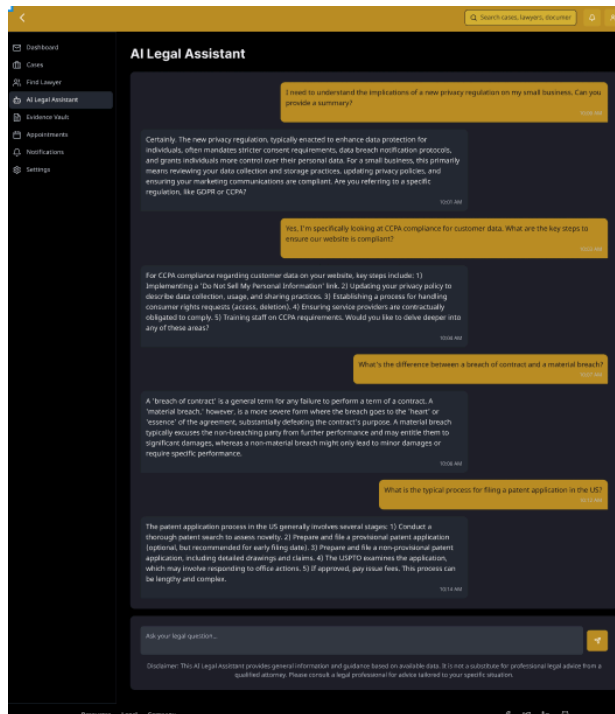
Search cases, lawyers, documer

Dashboard
Cases
Find Lawyer
AI Legal Assistant
Evidence Vault
Appointments
Notifications
Settings

AI Legal Assistant

I need to understand the implications of a new privacy regulation on my small business. Can you provide a summary?
10:00 AM

Certainly. The new privacy regulation, typically enacted to enhance data protection for individuals, often mandates stricter consent requirements, data breach notification protocols, and grants individuals more control over their personal data. For a small business, this primarily means reviewing your data collection and storage practices, updating privacy policies, and ensuring your marketing communications are compliant. Are you referring to a specific regulation, like GDPR or CCPA?
10:01 AM

Yes, I'm specifically looking at CCPA compliance for customer data. What are the key steps to ensure our website is compliant?
10:05 AM

For CCPA compliance regarding customer data on your website, key steps include: 1) Implementing a 'Do Not Sell My Personal Information' link. 2) Updating your privacy policy to describe data collection, usage, and sharing practices. 3) Establishing a process for handling consumer rights requests (access, deletion). 4) Ensuring service providers are contractually obligated to comply. 5) Training staff on CCPA requirements. Would you like to delve deeper into any of these areas?
10:06 AM

What's the difference between a breach of contract and a material breach?
10:05 AM

A 'breach of contract' is a general term for any failure to perform a term of a contract. A 'material breach,' however, is a more severe form where the breach goes to the 'heart' or 'essence' of the agreement, substantially defeating the contract's purpose. A material breach typically excuses the non-breaching party from further performance and may entitle them to significant damages, whereas a non-material breach might only lead to minor damages or require specific performance.
10:06 AM

What is the typical process for filing a patent application in the US?
10:12 AM

The patent application process in the US generally involves several stages: 1) Conduct a thorough patent search to assess novelty. 2) Prepare and file a provisional patent application (optional, but recommended for early filing date). 3) Prepare and file a non-provisional patent application, including detailed drawings and claims. 4) The USPTO examines the application, which may involve responding to office actions. 5) If approved, pay issue fees. This process can be lengthy and complex.
10:12 AM

Ask your legal question...

Disclaimer: This AI Legal Assistant provides general information and guidance based on available data. It is not a substitute for professional legal advice from a qualified attorney. Please consult a legal professional for advice tailored to your specific situation.

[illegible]